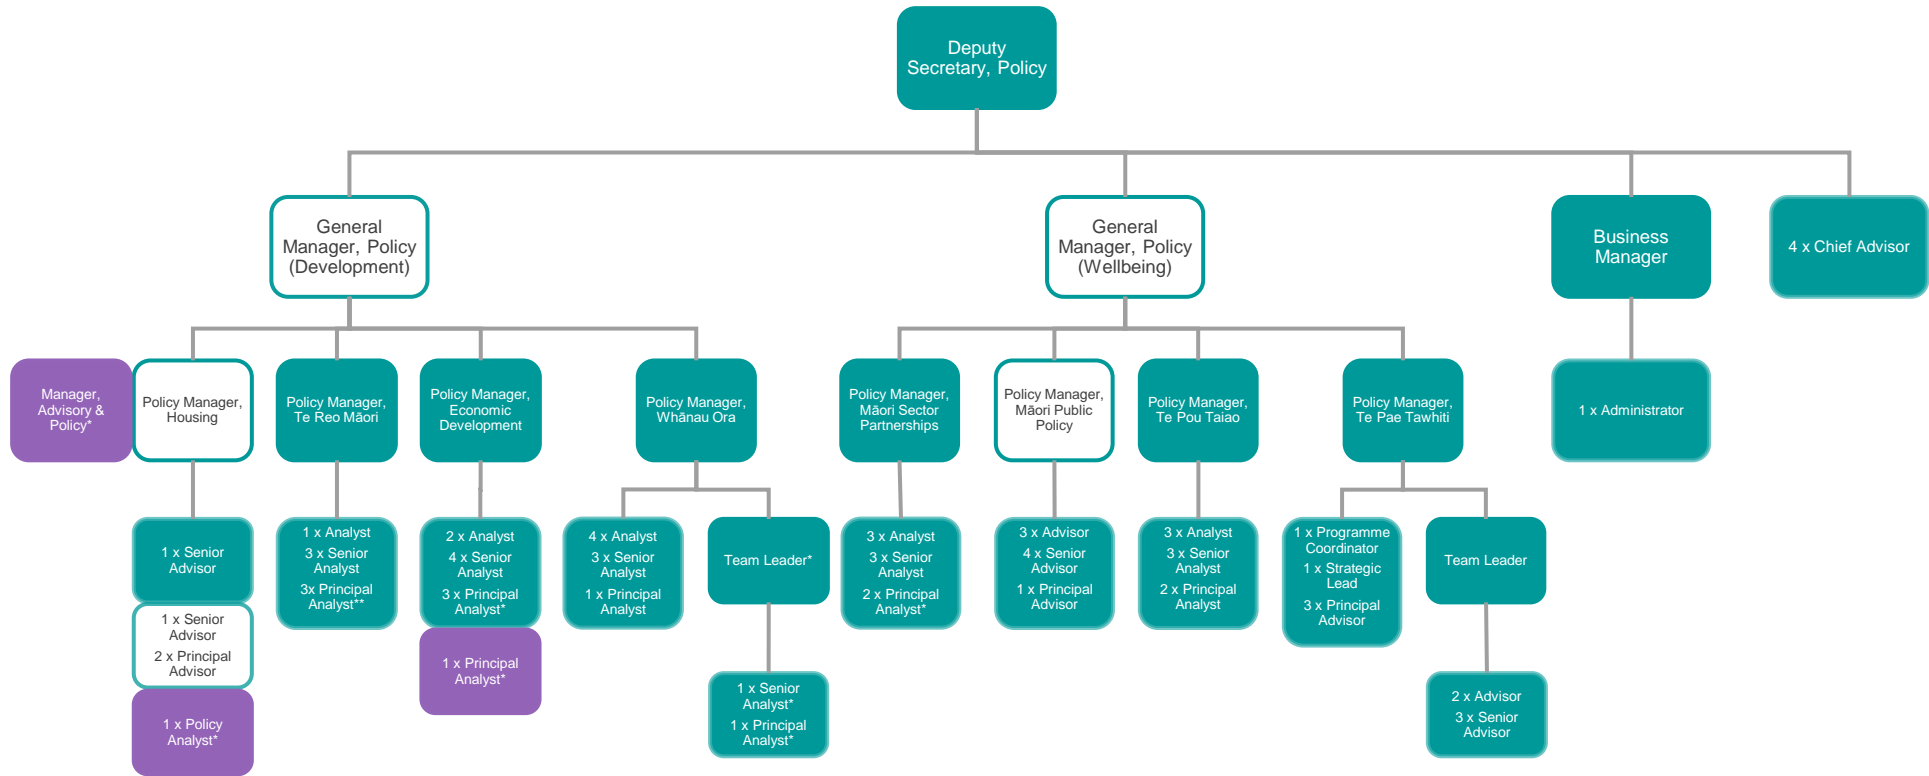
Deputy Secretary, Policy

General Manager, Policy (Development)

General Manager, Policy (Wellbeing)

Business Manager

4 x Chief Advisor

Manager, Advisory & Policy*

Policy Manager, Housing

1 x Senior Advisor

1 x Senior Advisor
2 x Principal Advisor

1 x Policy Analyst*

Policy Manager, Te Reo Māori

1 x Analyst
3 x Senior Analyst
3x Principal Analyst**

Policy Manager, Economic Development

2 x Analyst
4 x Senior Analyst
3 x Principal Analyst*

1 x Principal Analyst*

Policy Manager, Whānau Ora

4 x Analyst
3 x Senior Analyst
1 x Principal Analyst

Team Leader*

1 x Senior Analyst*
1 x Principal Analyst*

Policy Manager, Māori Sector Partnerships

3 x Analyst
3 x Senior Analyst
2 x Principal Analyst*

Policy Manager, Māori Public Policy

3 x Advisor
4 x Senior Advisor
1 x Principal Advisor

Policy Manager, Te Pou Taiao

3 x Analyst
3 x Senior Analyst
2 x Principal Analyst

Policy Manager, Te Pae Tawhiti

1 x Programme Coordinator
1 x Strategic Lead
3 x Principal Advisor

Team Leader

2 x Advisor
3 x Senior Advisor

1 x Administrator